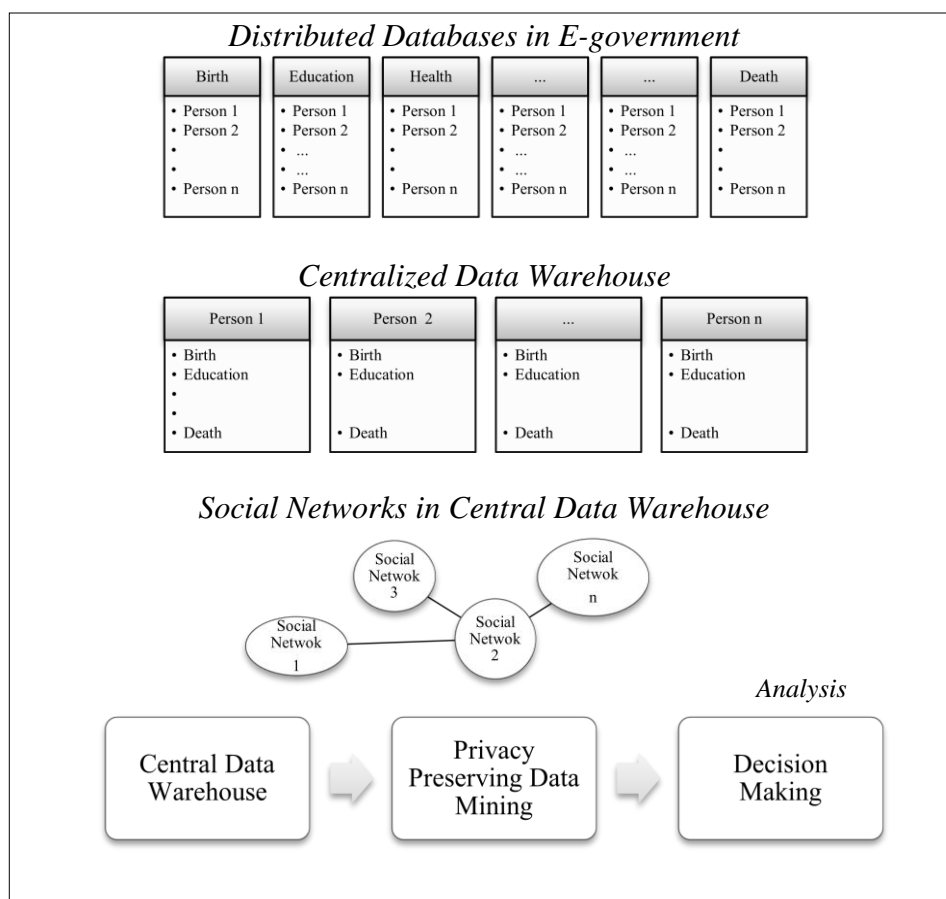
Distributed Databases in E-government

| Birth | Education | Health | ... | ... | Death |
|---|---|---|---|---|---|
| • Person 1<br>• Person 2<br>•<br>•<br>• Person n | • Person 1<br>• Person 2<br>• ...<br>• ...<br>• Person n | • Person 1<br>• Person 2<br>•<br>•<br>• Person n | • Person 1<br>• Person 2<br>• ...<br>• ...<br>• Person n | • Person 1<br>• Person 2<br>• ...<br>• ...<br>• Person n | • Person 1<br>• Person 2<br>•<br>•<br>• Person n |

Centralized Data Warehouse

| Person 1 | Person 2 | ... | Person n |
|---|---|---|---|
| • Birth<br>• Education<br>•<br>•<br>• Death | • Birth<br>• Education<br><br><br>• Death | • Birth<br>• Education<br><br><br>• Death | • Birth<br>• Education<br><br><br>• Death |

Social Networks in Central Data Warehouse

Social Netwok 3

Social Netwok n

Social Netwok 1

Social Netwok 2

Analysis

Central Data Warehouse

Privacy Preserving Data Mining

Decision Making